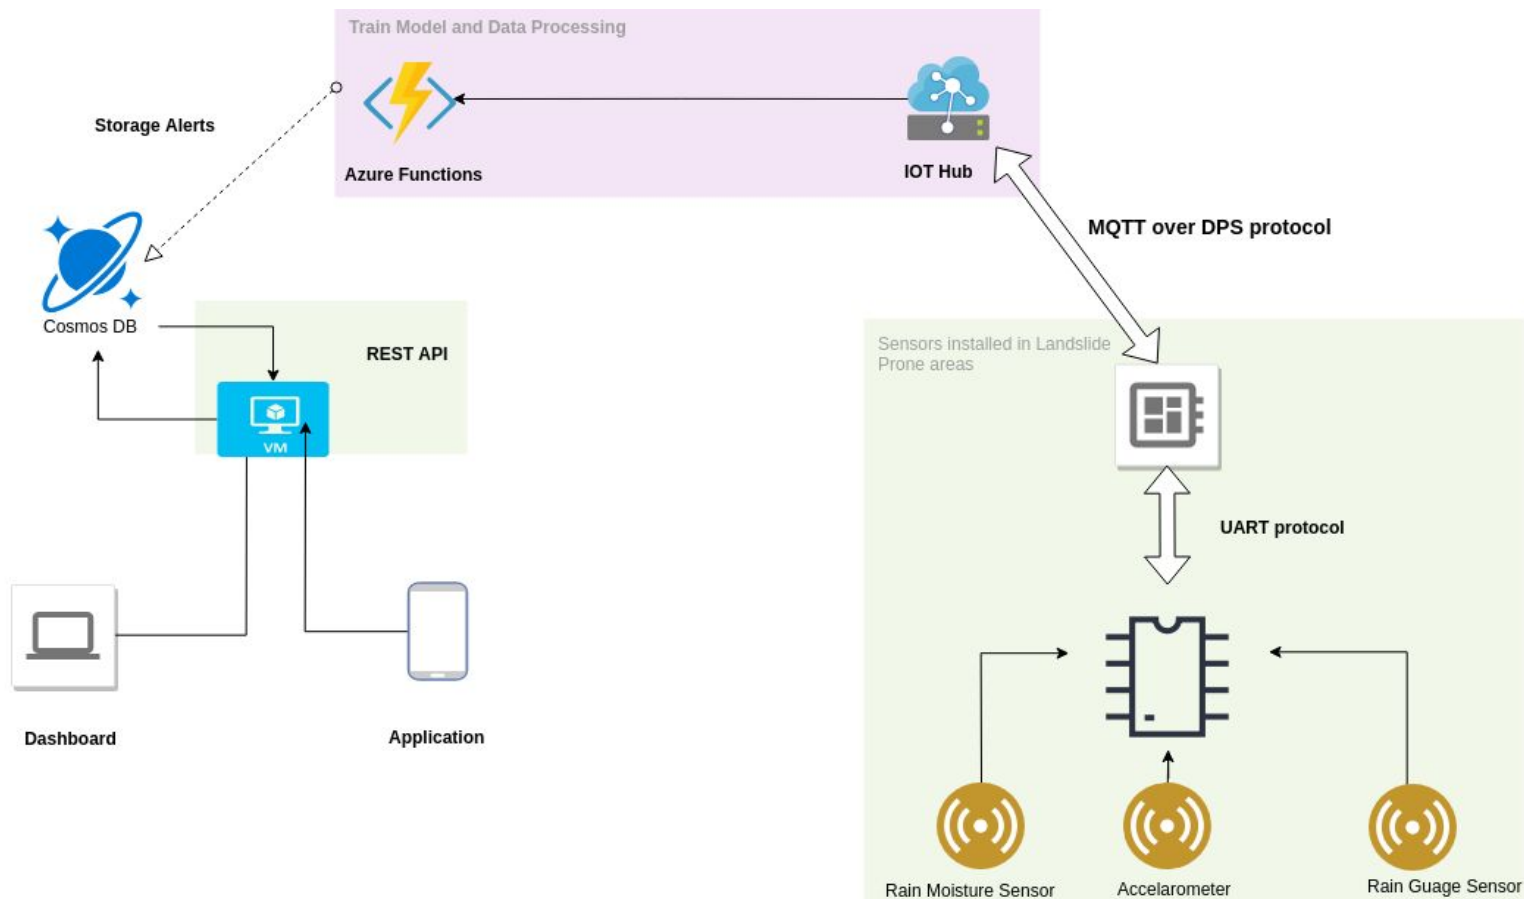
Train Model and Data Processing

Azure Functions

IOT Hub

Storage Alerts

Cosmos DB

REST API

VM

MQTT over DPS protocol

Sensors installed in Landslide Prone areas

UART protocol

Dashboard

Application

Rain Moisture Sensor

Accelarometer

Rain Guage Sensor